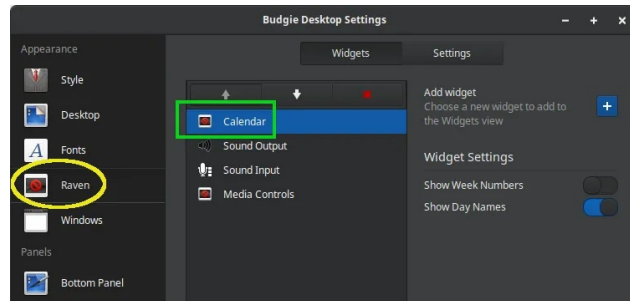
Budgie Desktop Settings

Appearance

Style

Desktop

Fonts

Raven

Windows

Panels

Bottom Panel

Widgets

Settings

Calendar

Sound Output

Sound Input

Media Controls

Add widget

Choose a new widget to add to the Widgets view

Widget Settings

Show Week Numbers

Show Day Names